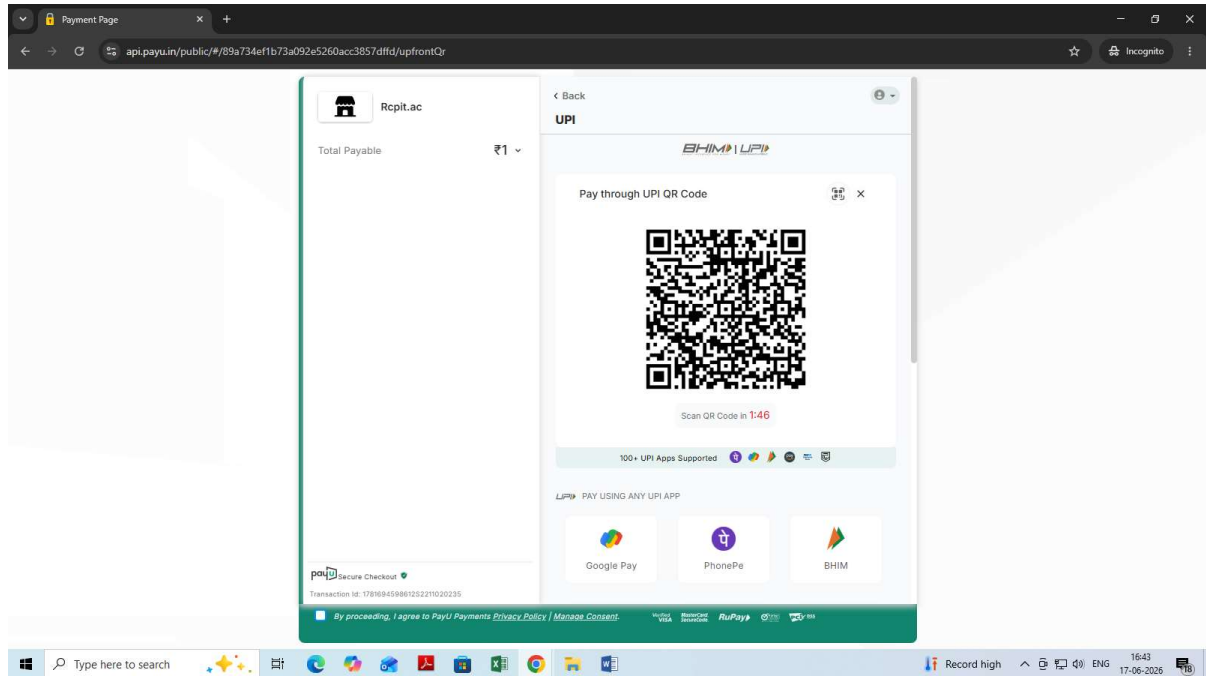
Payment Page

api.payu.in/public/#/89a734ef1b73a092e5260acc3857dffd/upfrontQr

Incognito

Rcpit.ac

Total Payable ₹1

< Back

UPI

BHIM | UPI

Pay through UPI QR Code

Scan QR Code in 1:46

100+ UPI Apps Supported

UPI PAY USING ANY UPI APP

Google Pay

PhonePe

BHIM

payU Secure Checkout

Transaction Id: 17816945986125221102023​5

By proceeding, I agree to PayU Payments Privacy Policy | Manage Consent.

VISA MasterCard SecureCode RuPay

Type here to search

Record high

ENG

16:43
17-06-2026